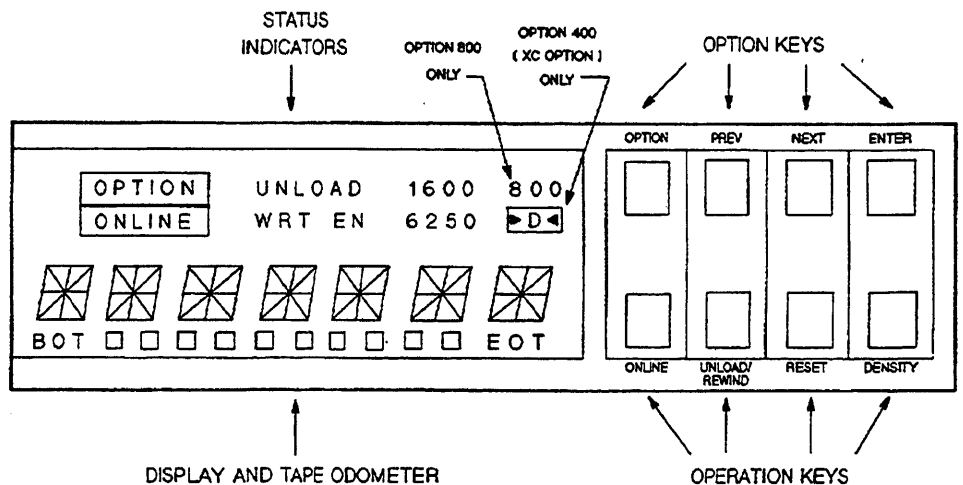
STATUS INDICATORS

OPTION 800 ONLY

OPTION 400 ( XC OPTION ) ONLY

OPTION KEYS

OPTION

PREV

NEXT

ENTER

OPTION

UNLOAD

1600

800

ONLINE

WRT EN

6250

▶D◀

BOT

EOT

ONLINE

UNLOAD/ REWIND

RESET

DENSITY

DISPLAY AND TAPE ODOMETER

OPERATION KEYS